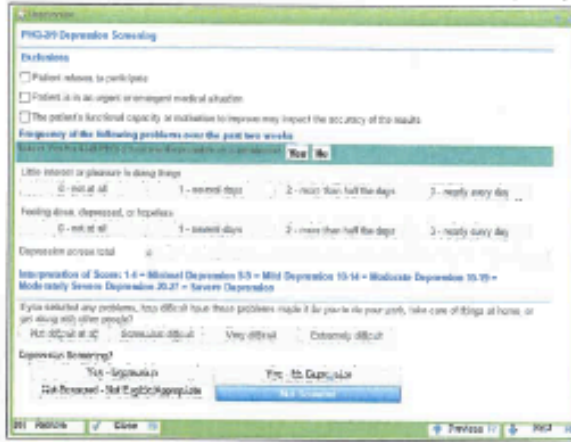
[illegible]

PHQ-2/9 Depression Screening

Exclusions

Patient refuses to participate

Patient is in an urgent or emergent medical situation

The patient's functional capacity or motivation to improve may impact the accuracy of the results

Frequency of the following problems over the past two weeks

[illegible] Yes No

Little interest or pleasure in doing things

0 - not at all | 1 - several days | 2 - more than half the days | 3 - nearly every day

Feeling down, depressed, or hopeless

0 - not at all | 1 - several days | 2 - more than half the days | 3 - nearly every day

Depression screen total 0

Interpretation of Score: 1-4 = Minimal Depression 5-9 = Mild Depression 10-14 = Moderate Depression 15-19 = Moderately Severe Depression 20-27 = Severe Depression

If you checked any problems, how difficult have these problems made it for you to do your work, take care of things at home, or get along with other people?

Not difficult at all | Somewhat difficult | Very difficult | Extremely difficult

Depression Screening?

Yes - Depression | Yes - No Depression

Not Screened - Not Eligible/Appropriate | Not Screened

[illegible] Remove | Close | Previous | Next